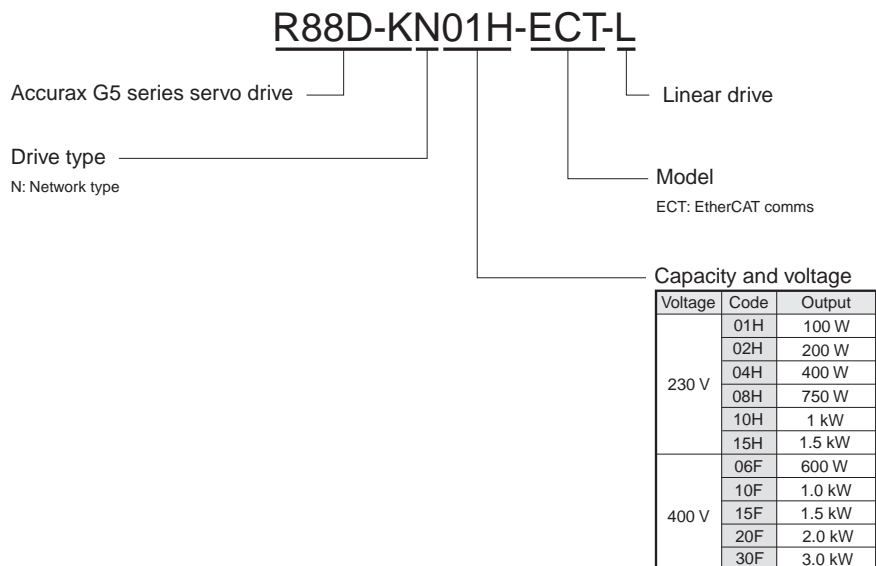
R88D-KN01H-ECT-L

Accurax G5 series servo drive

Linear drive

Drive type
N: Network type

Model
ECT: EtherCAT comms

Capacity and voltage

| Voltage | Code | Output |
|---|---|---|
| 230 V | 01H | 100 W |
| | 02H | 200 W |
| | 04H | 400 W |
| | 08H | 750 W |
| | 10H | 1 kW |
| | 15H | 1.5 kW |
| 400 V | 06F | 600 W |
| | 10F | 1.0 kW |
| | 15F | 1.5 kW |
| | 20F | 2.0 kW |
| | 30F | 3.0 kW |